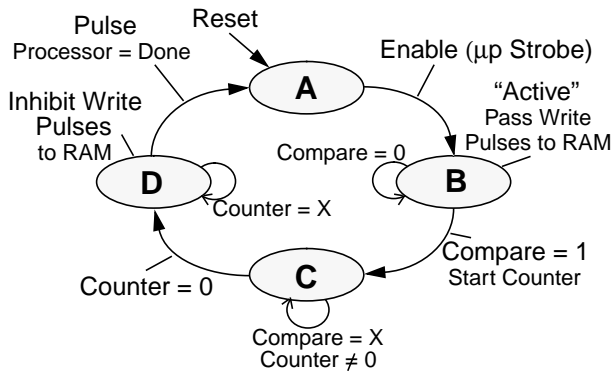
Pulse
Processor = Done

Reset

Enable (μp Strobe)

Inhibit Write Pulses to RAM

A

"Active"
Pass Write Pulses to RAM

Compare = 0

D

B

Counter = X

Compare = 1
Start Counter

Counter = 0

C

Compare = X
Counter $\neq$ 0